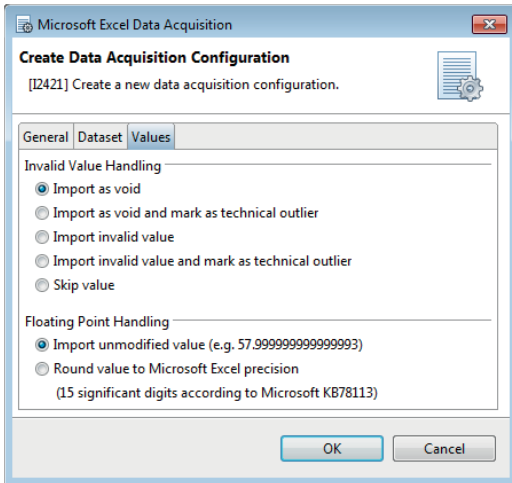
Microsoft Excel Data Acquisition

Create Data Acquisition Configuration

[I2421] Create a new data acquisition configuration.

General | Dataset | Values

Invalid Value Handling

Import as void

Import as void and mark as technical outlier

Import invalid value

Import invalid value and mark as technical outlier

Skip value

Floating Point Handling

Import unmodified value (e.g. 57.999999999999993)

Round value to Microsoft Excel precision
(15 significant digits according to Microsoft KB78113)

OK | Cancel